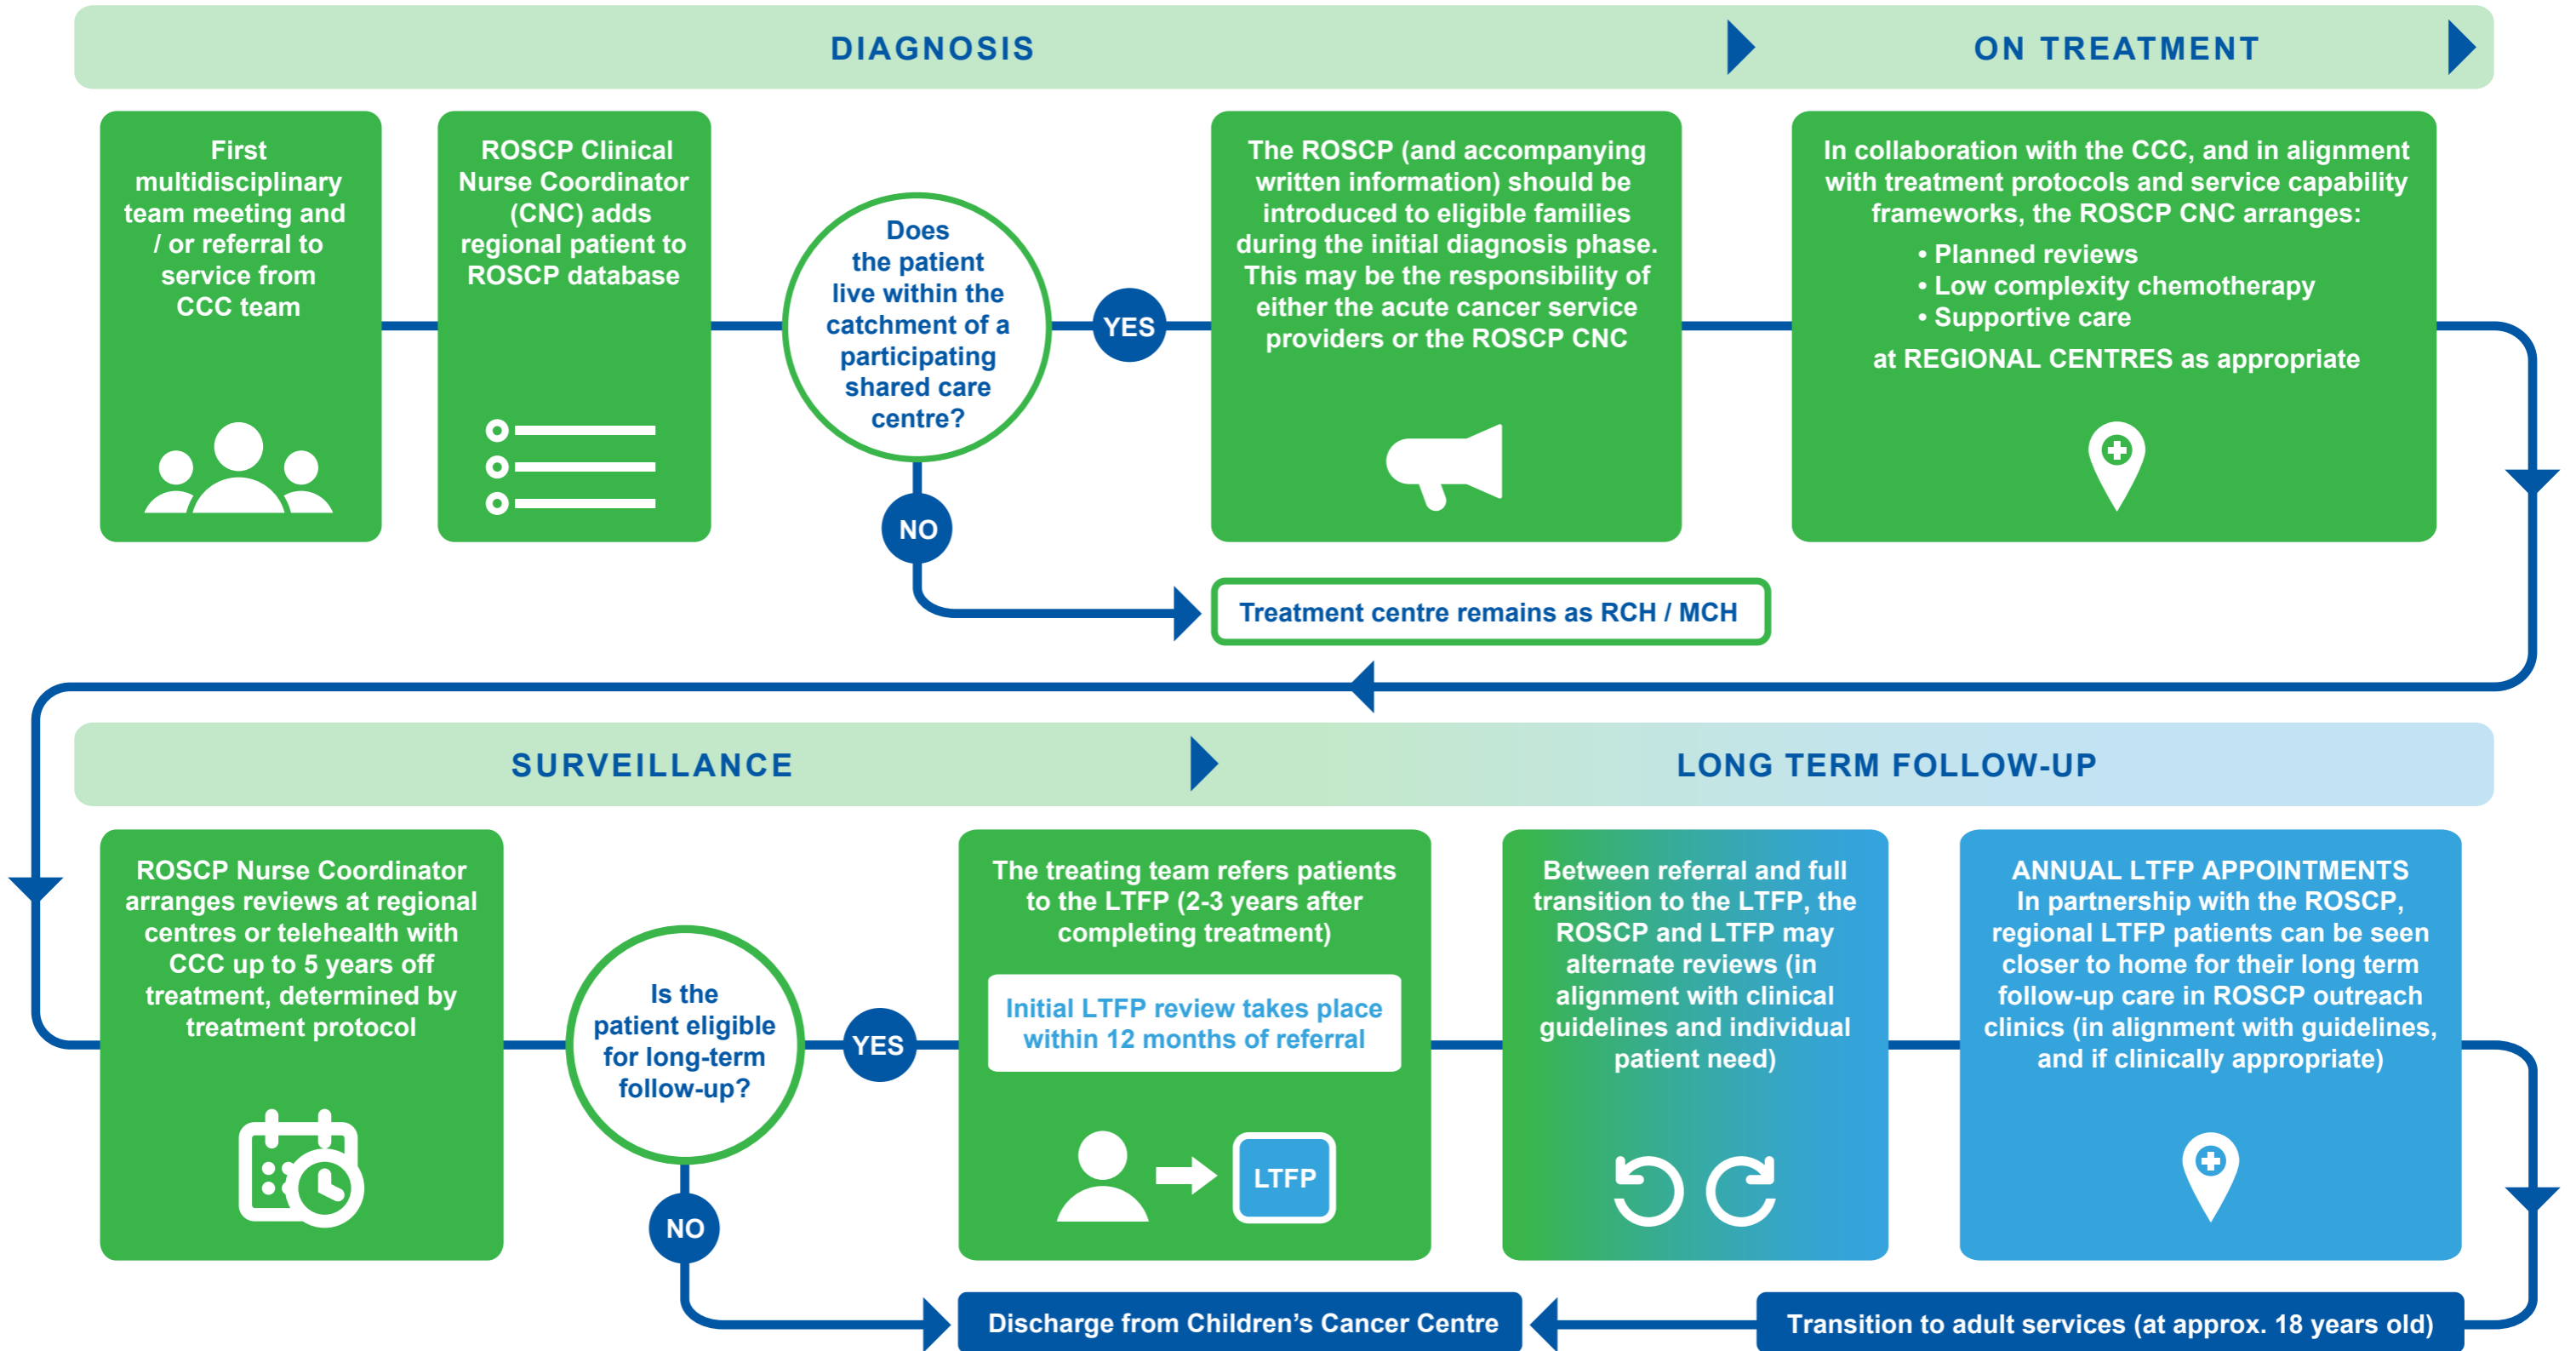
DIAGNOSIS

ON TREATMENT

First multidisciplinary team meeting and / or referral to service from CCC team

ROSCP Clinical Nurse Coordinator (CNC) adds regional patient to ROSCP database

Does the patient live within the catchment of a participating shared care centre?

YES

The ROSCP (and accompanying written information) should be introduced to eligible families during the initial diagnosis phase. This may be the responsibility of either the acute cancer service providers or the ROSCP CNC

In collaboration with the CCC, and in alignment with treatment protocols and service capability frameworks, the ROSCP CNC arranges:

• Planned reviews
• Low complexity chemotherapy
• Supportive care

at REGIONAL CENTRES as appropriate

NO

Treatment centre remains as RCH / MCH

SURVEILLANCE

LONG TERM FOLLOW-UP

ROSCP Nurse Coordinator arranges reviews at regional centres or telehealth with CCC up to 5 years off treatment, determined by treatment protocol

Is the patient eligible for long-term follow-up?

YES

The treating team refers patients to the LTFP (2-3 years after completing treatment)

Initial LTFP review takes place within 12 months of referral

LTFP

Between referral and full transition to the LTFP, the ROSCP and LTFP may alternate reviews (in alignment with clinical guidelines and individual patient need)

ANNUAL LTFP APPOINTMENTS
In partnership with the ROSCP, regional LTFP patients can be seen closer to home for their long term follow-up care in ROSCP outreach clinics (in alignment with guidelines, and if clinically appropriate)

NO

Discharge from Children's Cancer Centre

Transition to adult services (at approx. 18 years old)